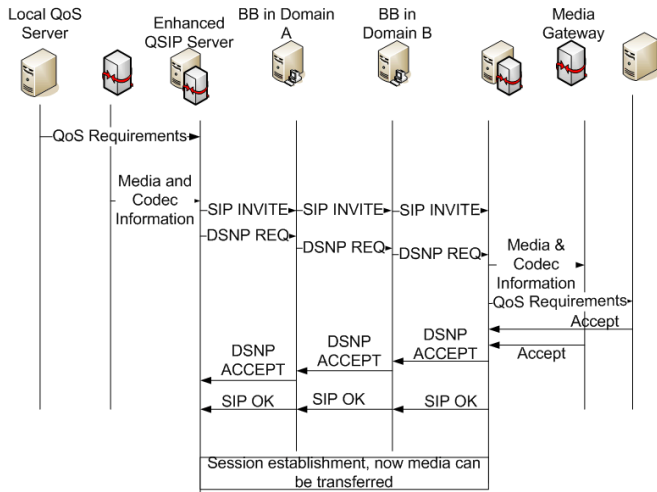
Local QoS Server

Enhanced QSIP Server

BB in Domain A

BB in Domain B

Media Gateway

QoS Requirements

Media and Codec Information

SIP INVITE

SIP INVITE

SIP INVITE

DSNP REQ

DSNP REQ

DSNP REQ

Media & Codec Information

QoS Requirements

Accept

DSNP ACCEPT

DSNP ACCEPT

DSNP ACCEPT

Accept

SIP OK

SIP OK

SIP OK

Session establishment, now media can be transferred